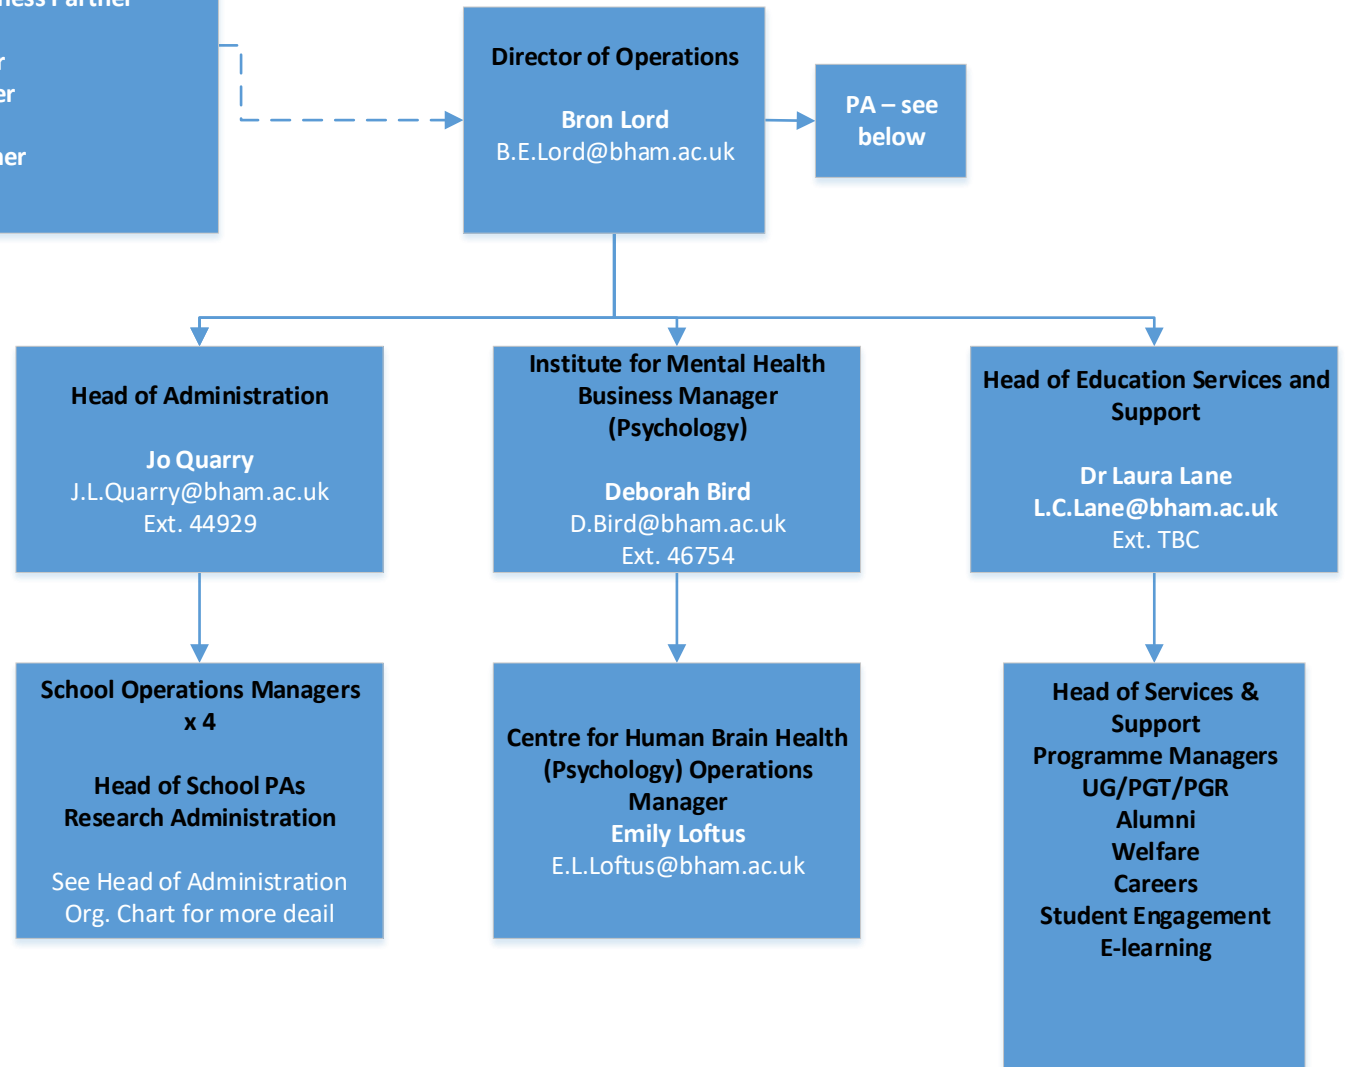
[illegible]ness Partner
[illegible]r
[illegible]er
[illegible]ner

Director of Operations

Bron Lord
B.E.Lord@bham.ac.uk

PA – see below

Head of Administration

Jo Quarry
J.L.Quarry@bham.ac.uk
Ext. 44929

Institute for Mental Health Business Manager (Psychology)

Deborah Bird
D.Bird@bham.ac.uk
Ext. 46754

Head of Education Services and Support

Dr Laura Lane
L.C.Lane@bham.ac.uk
Ext. TBC

School Operations Managers x 4

Head of School PAs
Research Administration

See Head of Administration Org. Chart for more deail

Centre for Human Brain Health (Psychology) Operations Manager
Emily Loftus
E.L.Loftus@bham.ac.uk

Head of Services & Support
Programme Managers UG/PGT/PGR
Alumni
Welfare
Careers
Student Engagement
E-learning